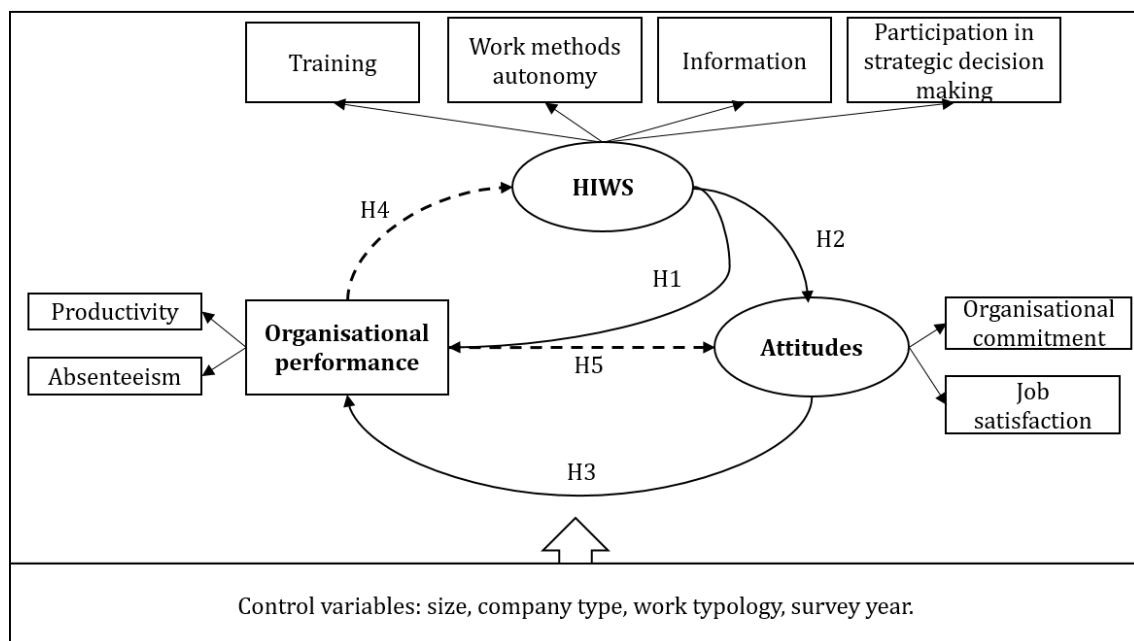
Training

Work methods autonomy

Information

Participation in strategic decision making

HIWS

H4

H2

H1

Productivity

Organisational performance

Attitudes

Organisational commitment

Absenteeism

H5

Job satisfaction

H3

Control variables: size, company type, work typology, survey year.